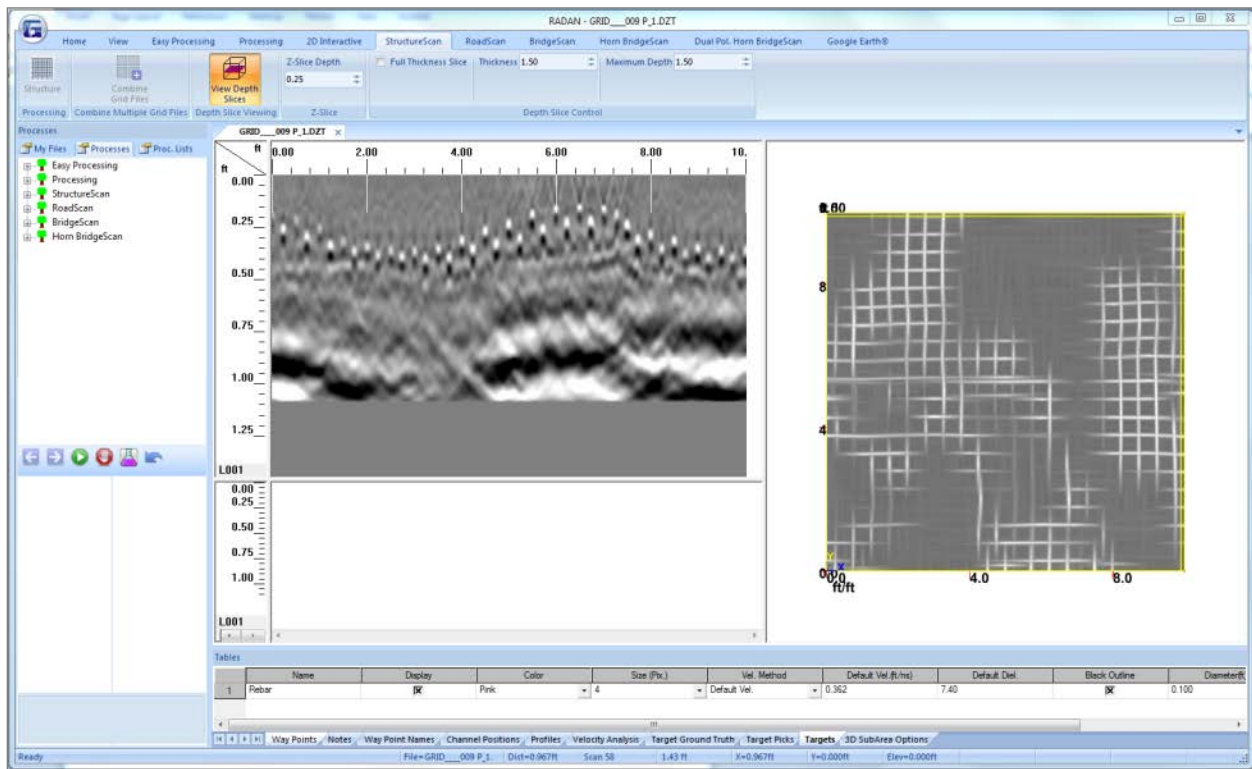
RADAN - GRID___009 P_1.DZT

Home View Easy Processing Processing 2D Interactive StructureScan RoadScan BridgeScan Horn BridgeScan Dual Pol. Horn BridgeScan Google Earth®

Structure
Combine Grid Files
View Depth Slices
Z-Slice Depth
0.25
Full Thickness Slice Thickness 1.50 Maximum Depth 1.50
Processing Combine Multiple Grid Files Depth Slice Viewing Z-Slice Depth Slice Control

Processes
My Files Processes Proc. Lists
Easy Processing
Processing
StructureScan
RoadScan
BridgeScan
Horn BridgeScan

GRID___009 P_1.DZT

ft 0.00 2.00 4.00 6.00 8.00 10.
ft
0.00
0.25
0.50
0.75
1.00
1.25
L001

0.00
0.25
0.50
0.75
1.00
L001

8.00
8
4
0.0
ft/ft
4.0
8.0

Tables

| | Name | Display | Color | Size (Pix.) | Vel. Method | Default Vel.(ft/ns) | Default Diel | Black Outline | Diameter(ft) |
|---|---|---|---|---|---|---|---|---|---|
| 1 | Rebar | ☒ | Pink | 4 | Default Vel. | 0.362 | 7.40 | ☒ | 0.100 |

Way Points Notes Way Point Names Channel Positions Profiles Velocity Analysis Target Ground Truth Target Picks Targets 3D SubArea Options

Ready File=GRID___009 P_1 Dist=0.967ft Scan 58 1.43 ft X=0.967ft Y=0.000ft Elev=0.000ft